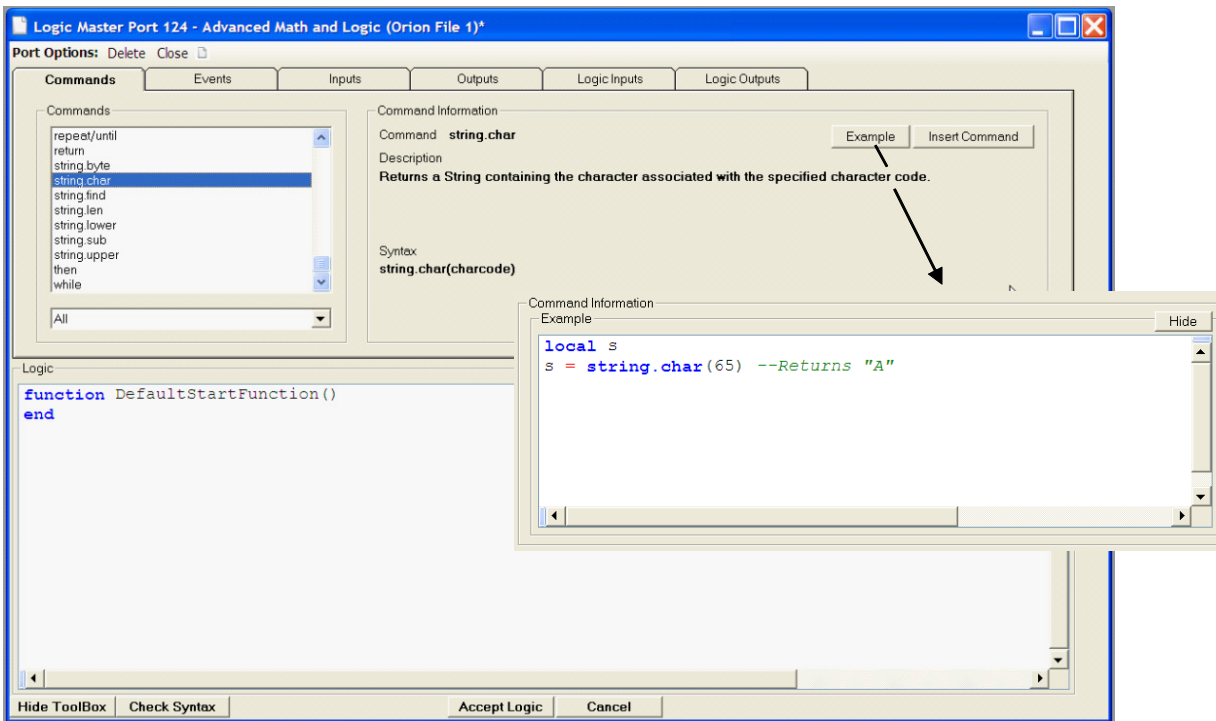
Logic Master Port 124 - Advanced Math and Logic (Orion File 1)*

Port Options: Delete Close

Commands | Events | Inputs | Outputs | Logic Inputs | Logic Outputs

Commands

repeat/until
return
string.byte
string.char
string.find
string.len
string.lower
string.sub
string.upper
then
while

All

Command Information

Command string.char

Example | Insert Command

Description

Returns a String containing the character associated with the specified character code.

Syntax

string.char(charcode)

Command Information

Example

Hide

local s
s = string.char(65) --Returns "A"

Logic

function DefaultStartFunction()
end

Hide ToolBox | Check Syntax | Accept Logic | Cancel